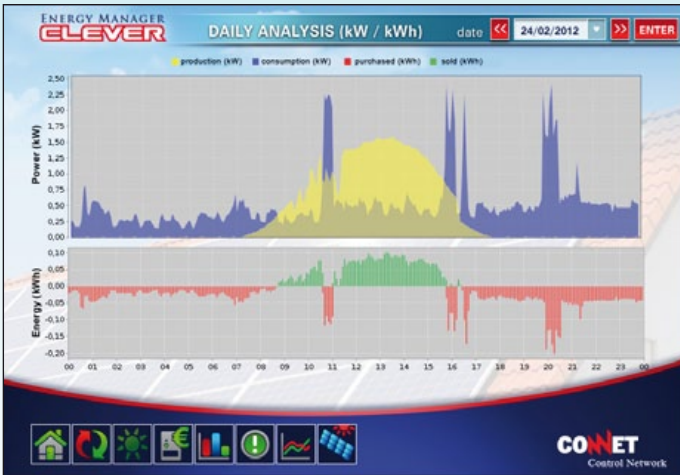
ENERGY MANAGER
CLEVER

DAILY ANALYSIS (kW / kWh)

date « 24/02/2012 » ENTER

production (kW) consumption (kW) purchased (kWh) sold (kWh)

Power (kW)

2,50
2,25
2,00
1,75
1,50
1,25
1,00
0,75
0,50
0,25
0,00

Energy (kWh)

0,10
0,05
0,00
-0,05
-0,10
-0,15
-0,20

00 01 02 03 04 05 06 07 08 09 10 11 12 13 14 15 16 17 18 19 20 21 22 23 00

CONNET
Control Network